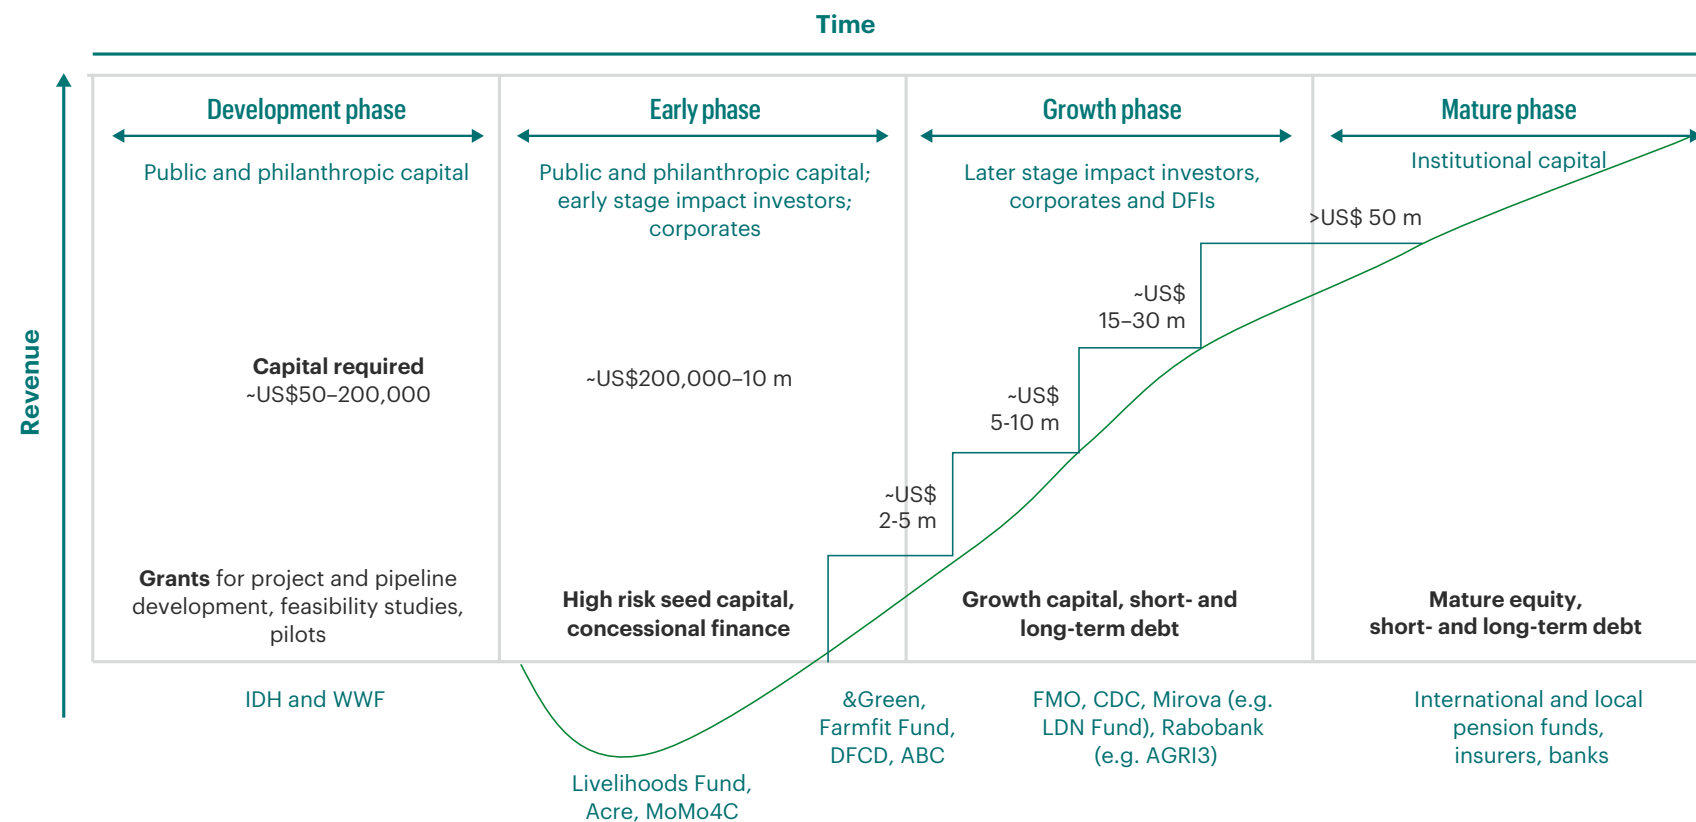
Time

Revenue

Development phase

Public and philanthropic capital

Capital required
~US$50–200,000

Grants for project and pipeline development, feasibility studies, pilots

IDH and WWF

Early phase

Public and philanthropic capital; early stage impact investors; corporates

~US$200,000–10 m

High risk seed capital, concessional finance

Livelihoods Fund, Acre, MoMo4C

~US$ 2-5 m

&Green, Farmfit Fund, DFCD, ABC

Growth phase

Later stage impact investors, corporates and DFIs

~US$ 5-10 m

~US$ 15–30 m

Growth capital, short- and long-term debt

FMO, CDC, Mirova (e.g. LDN Fund), Rabobank (e.g. AGRI3)

Mature phase

Institutional capital

>US$ 50 m

Mature equity, short- and long-term debt

International and local pension funds, insurers, banks